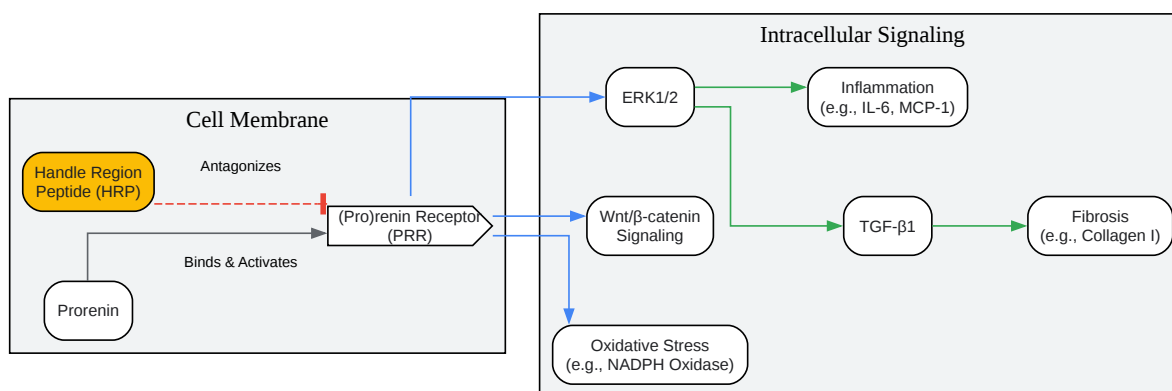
Intracellular Signaling

Cell Membrane

ERK1/2

Inflammation
(e.g., IL-6, MCP-1)

Antagonizes

Handle Region
Peptide (HRP)

(Pro)renin Receptor
(PRR)

Wnt/β-catenin
Signaling

TGF-β1

Fibrosis
(e.g., Collagen I)

Binds & Activates

Prorenin

Oxidative Stress
(e.g., NADPH Oxidase)